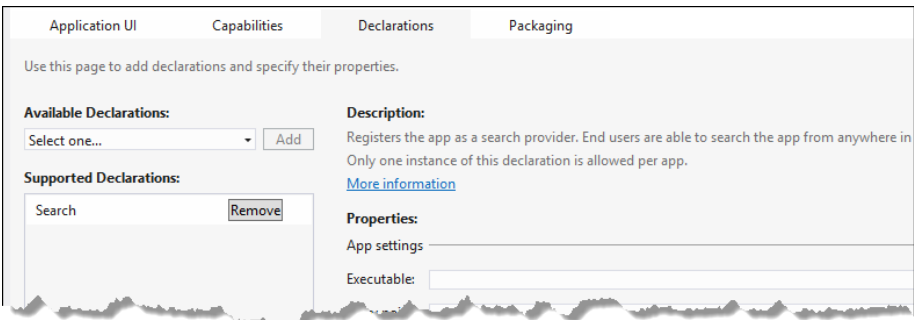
Application UI Capabilities Declarations Packaging

Use this page to add declarations and specify their properties.

Available Declarations:

Select one...

Add

Supported Declarations:

Search

Remove

Description:

Registers the app as a search provider. End users are able to search the app from anywhere in

Only one instance of this declaration is allowed per app.

More information

Properties:

App settings

Executable: